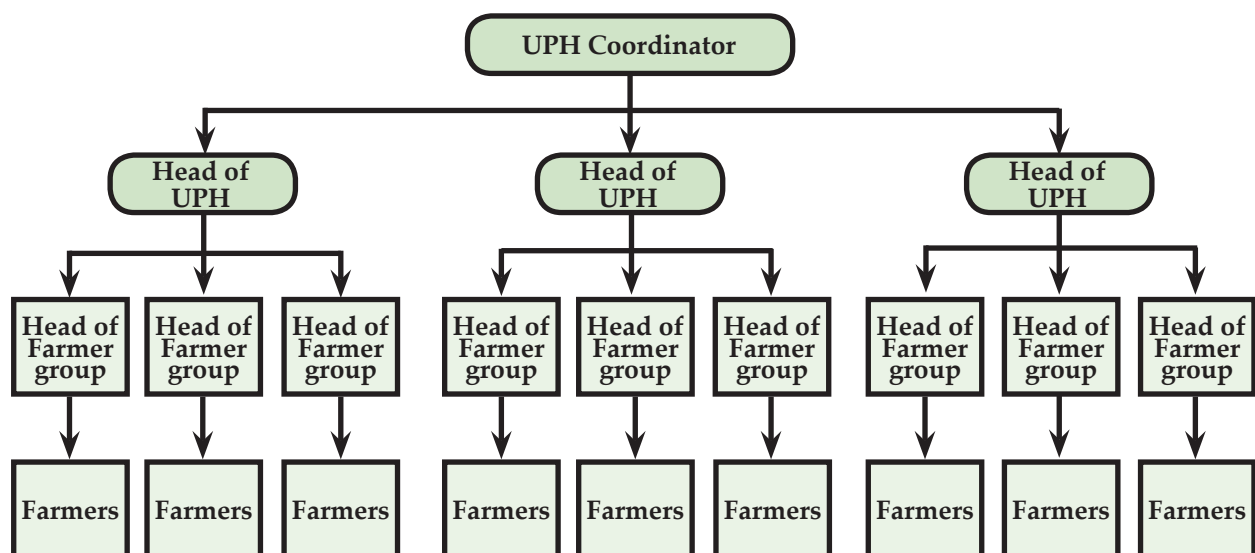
UPH Coordinator

Head of UPH

Head of UPH

Head of UPH

Head of Farmer group

Head of Farmer group

Head of Farmer group

Head of Farmer group

Head of Farmer group

Head of Farmer group

Head of Farmer group

Head of Farmer group

Head of Farmer group

Farmers

Farmers

Farmers

Farmers

Farmers

Farmers

Farmers

Farmers

Farmers